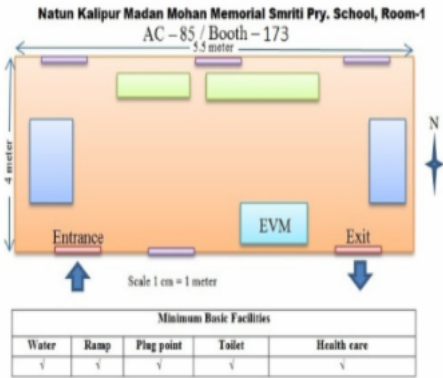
Natun Kalipur Madan Mohan Memorial Smriti Pry. School, Room-1

AC – 85 / Booth – 173

5.5 meter

4 meter

N

EVM

Entrance

Exit

Scale 1 cm = 1 meter

| Minimum Basic Facilities | | | | |
|---|---|---|---|---|
| Water | Ramp | Plug point | Toilet | Health care |
| √ | √ | √ | √ | √ |